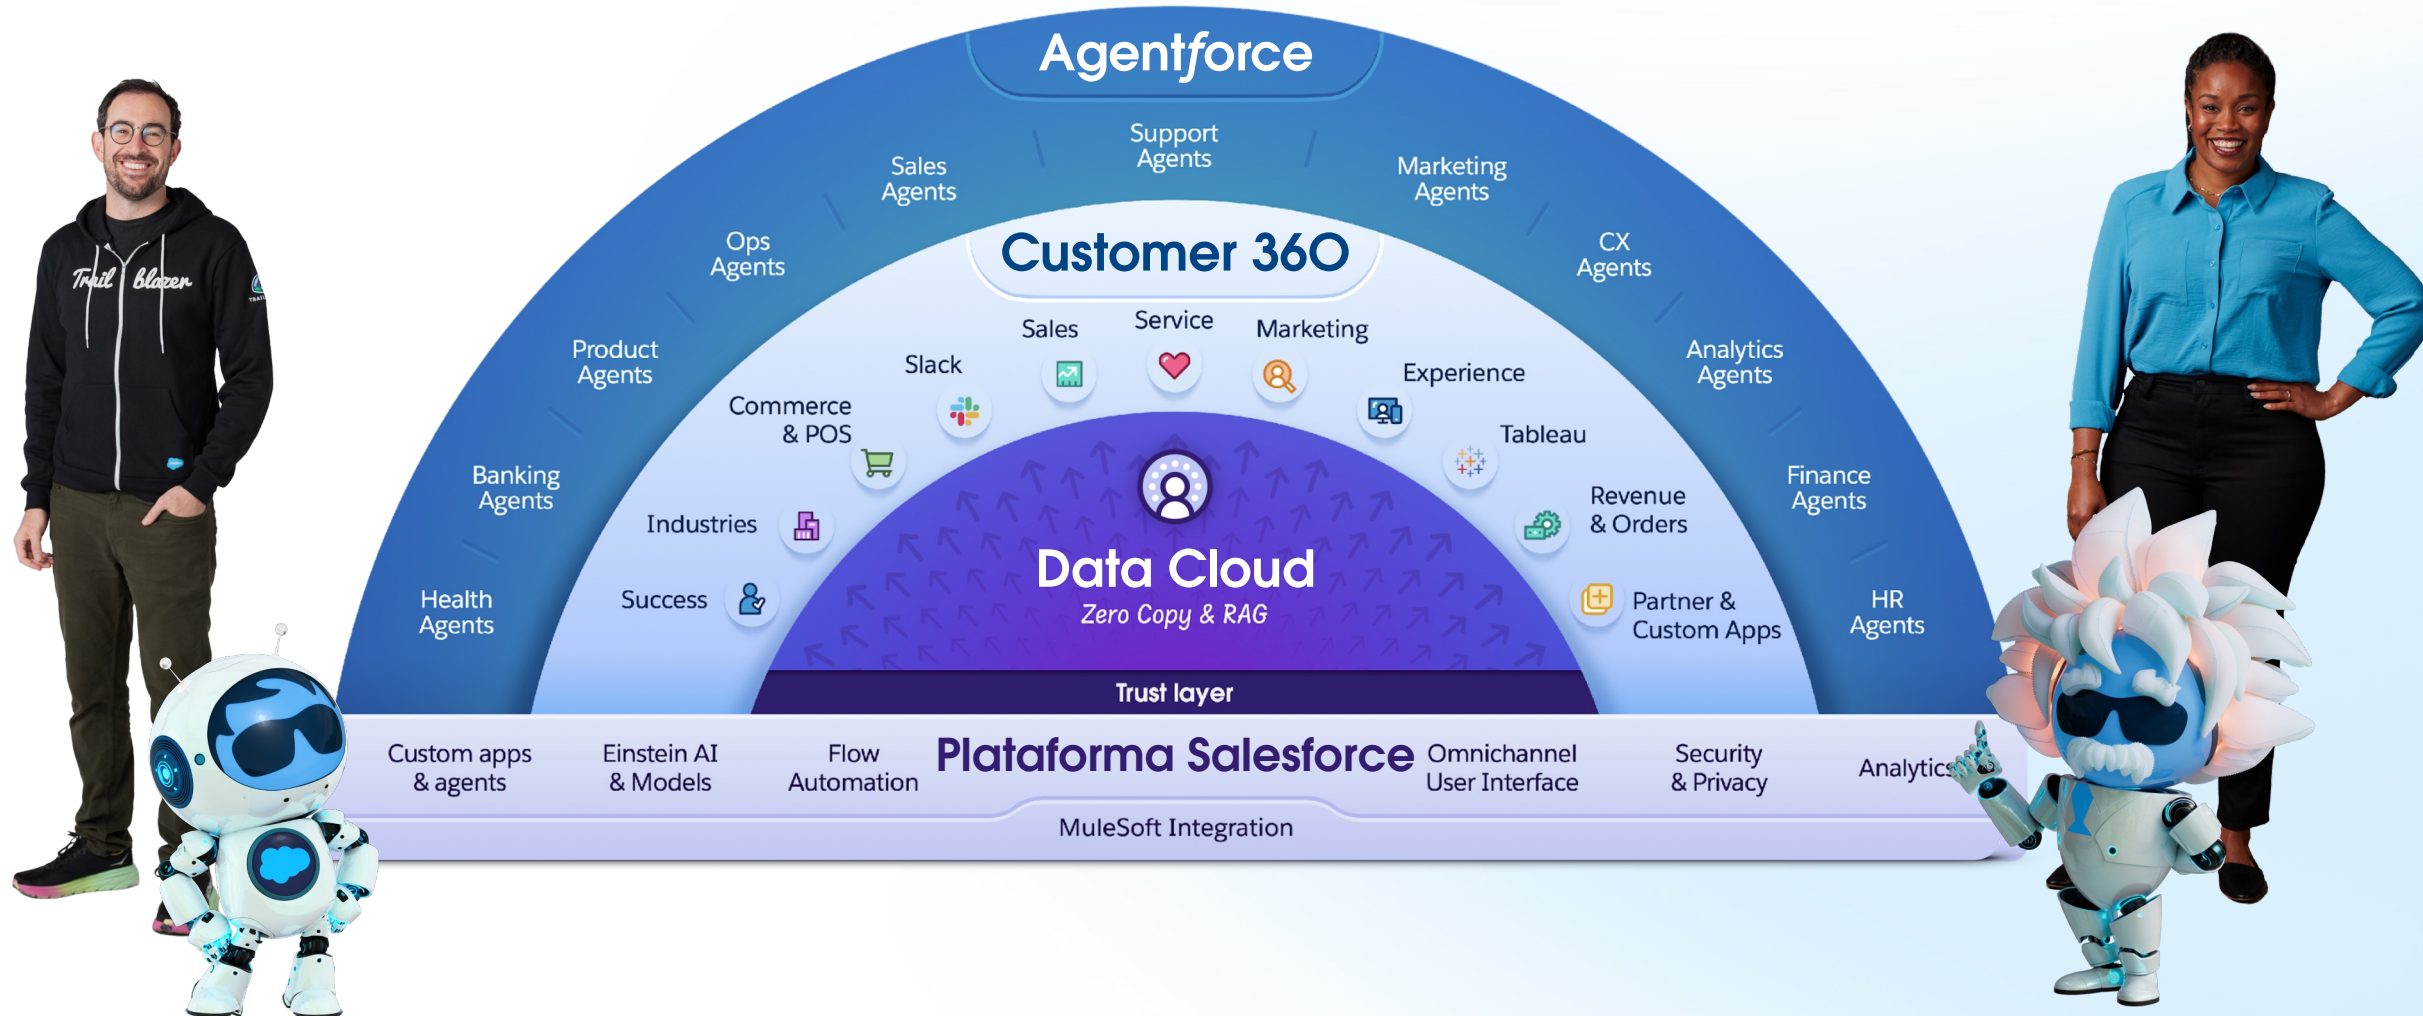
Agentforce

Health Agents
Banking Agents
Product Agents
Ops Agents
Sales Agents
Support Agents
Marketing Agents
CX Agents
Analytics Agents
Finance Agents
HR Agents

Customer 360

Success
Industries
Commerce & POS
Slack
Sales
Service
Marketing
Experience
Tableau
Revenue & Orders
Partner & Custom Apps

Data Cloud
Zero Copy & RAG

Trust layer

Custom apps & agents
Einstein AI & Models
Flow Automation
Plataforma Salesforce
Omnichannel User Interface
Security & Privacy
Analytics

MuleSoft Integration

Trail blazer